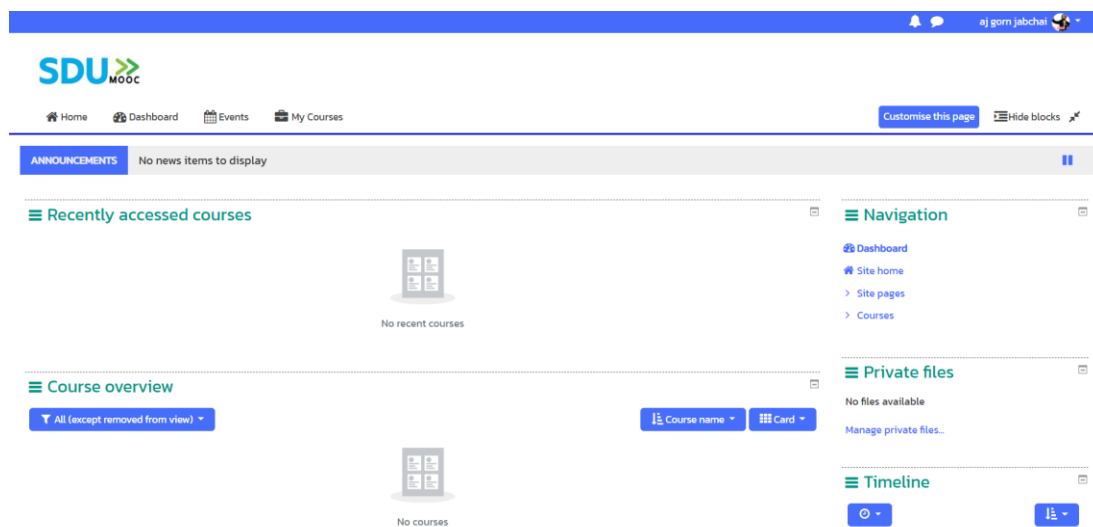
aj gorn jabchai

SDU MOOC

Home Dashboard Events My Courses

Customise this page Hide blocks

ANNOUNCEMENTS No news items to display

Recently accessed courses

No recent courses

Course overview

All (except removed from view)

Course name

Card

No courses

Navigation

Dashboard
Site home
Site pages
Courses

Private files

No files available

Manage private files...

Timeline